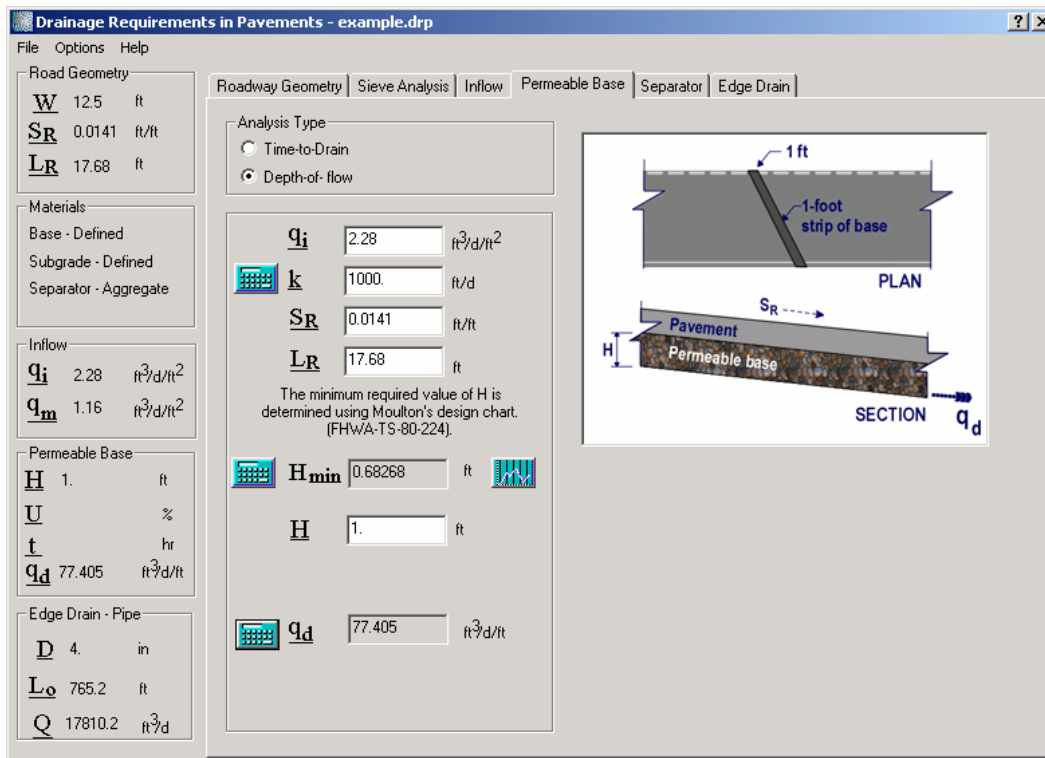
Drainage Requirements in Pavements - example.drp

? ×

File Options Help

Road Geometry

W 12.5 ft

$S_R$ 0.0141 ft/ft

$L_R$ 17.68 ft

Materials

Base - Defined

Subgrade - Defined

Separator - Aggregate

Inflow

$q_i$ 2.28 $ft^3/d/ft^2$

$q_m$ 1.16 $ft^3/d/ft^2$

Permeable Base

H 1. ft

U %

t hr

$q_d$ 77.405 $ft^3/d/ft$

Edge Drain - Pipe

D 4. in

$L_o$ 765.2 ft

Q 17810.2 $ft^3/d$

Roadway Geometry | Sieve Analysis | Inflow | Permeable Base | Separator | Edge Drain

Analysis Type

Time-to-Drain

Depth-of- flow

$q_i$ 2.28 $ft^3/d/ft^2$

k 1000. ft/d

$S_R$ 0.0141 ft/ft

$L_R$ 17.68 ft

The minimum required value of H is determined using Moulton's design chart. (FHWA-TS-80-224).

$H_{min}$ 0.68268 ft

H 1. ft

$q_d$ 77.405 $ft^3/d/ft$

1 ft

1-foot strip of base

PLAN

$S_R$

Pavement

H

Permeable base

SECTION

$q_d$